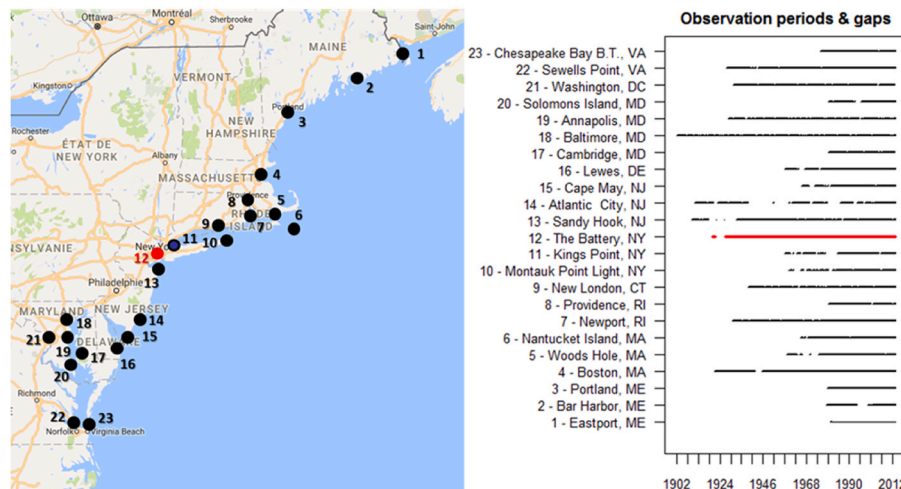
Ottawa
Montréal
Sherbrooke
MAINE
VERMONT
Kingston
Portland
NEW HAMPSHIRE
Rochester
ÉTAT DE NEW YORK
MASSACHUSETTS
Providence
RHODE ISLAND
SYLVANIE
New York
Philadelphia
NEW JERSEY
MARYLAND
DELAWARE
Richmond
Norfolk
Virginia Beach
1
2
3
4
5
6
7
8
9
10
11
12
13
14
15
16
17
18
19
20
21
22
23

Observation periods & gaps

23 - Chesapeake Bay B.T., VA
22 - Sewells Point, VA
21 - Washington, DC
20 - Solomons Island, MD
19 - Annapolis, MD
18 - Baltimore, MD
17 - Cambridge, MD
16 - Lewes, DE
15 - Cape May, NJ
14 - Atlantic City, NJ
13 - Sandy Hook, NJ
12 - The Battery, NY
11 - Kings Point, NY
10 - Montauk Point Light, NY
9 - New London, CT
8 - Providence, RI
7 - Newport, RI
6 - Nantucket Island, MA
5 - Woods Hole, MA
4 - Boston, MA
3 - Portland, ME
2 - Bar Harbor, ME
1 - Eastport, ME

1902 1924 1946 1968 1990 2012